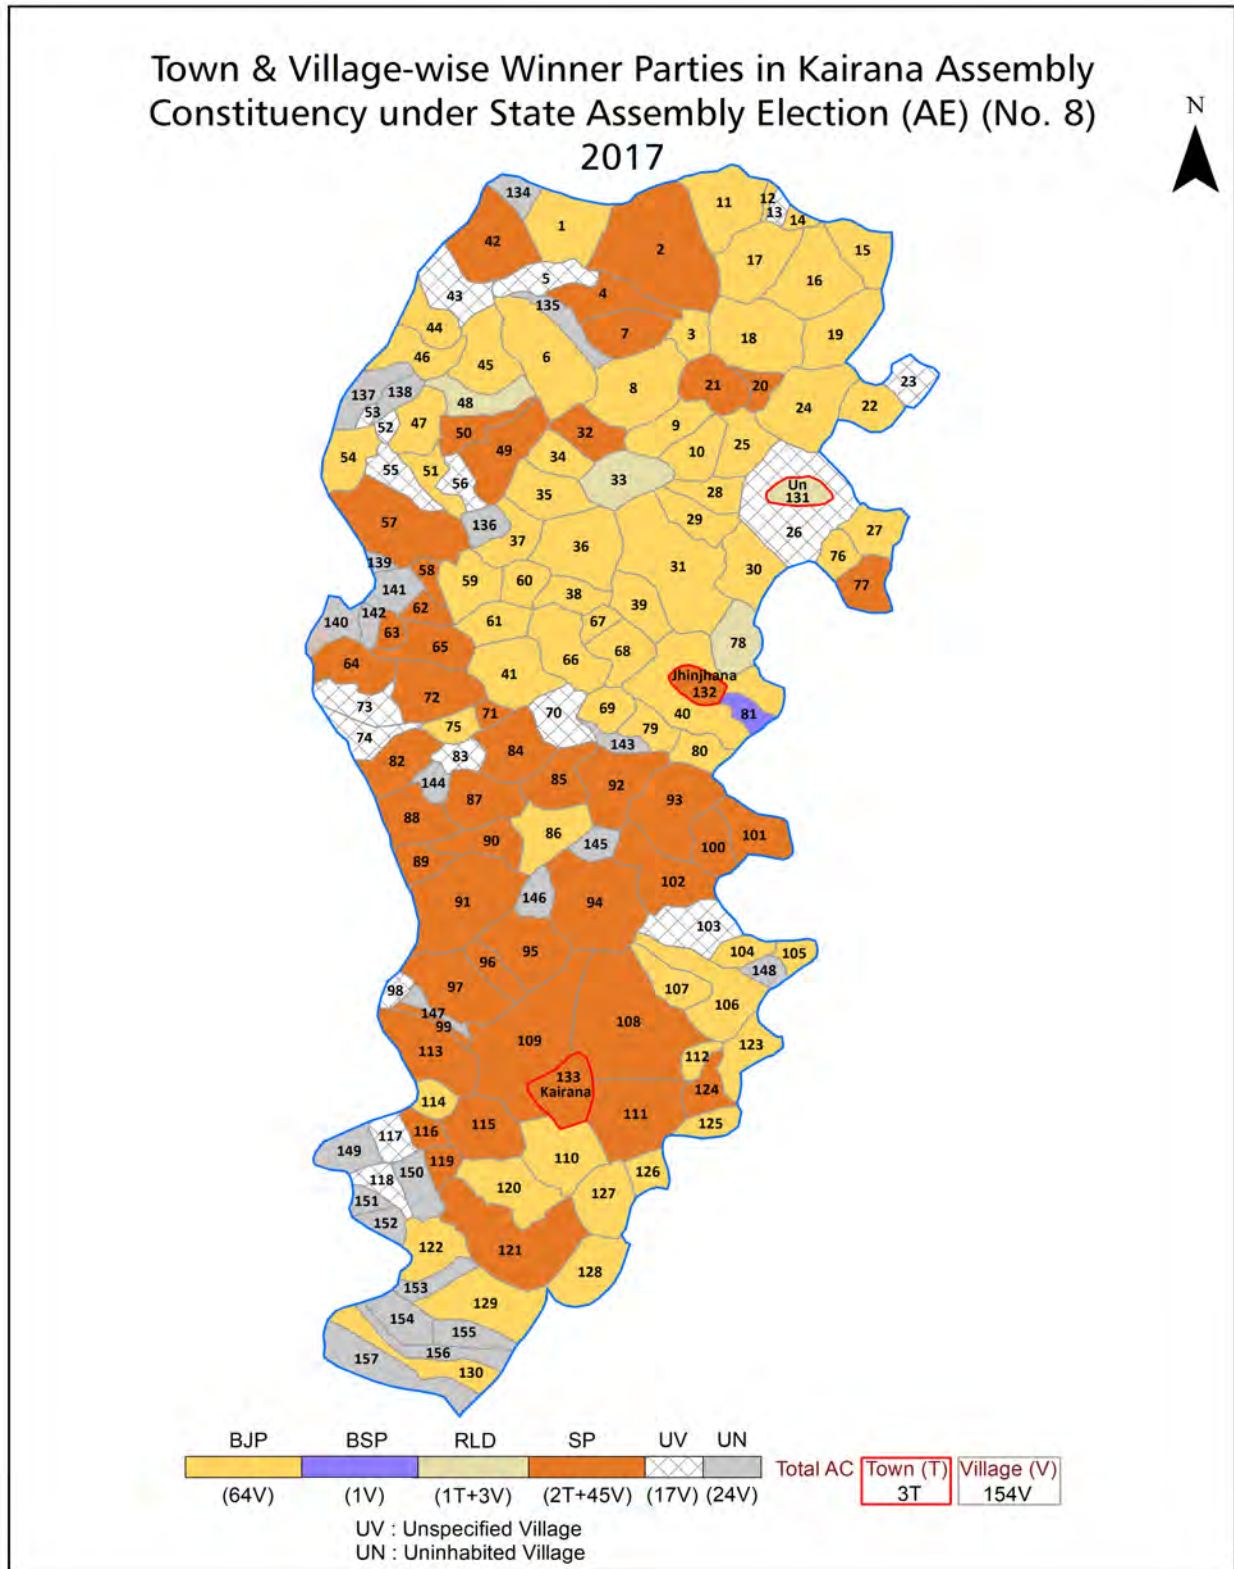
Town & Village-wise Winner Parties in Kairana Assembly Constituency under State Assembly Election (AE) (No. 8) 2017

N

134 1 42 2 11 12 13 14 15 17 16 5 43 135 4 44 7 3 18 19 46 45 6 8 21 20 23 24 22 137 138 48 53 52 47 50 32 49 9 10 25 54 55 51 34 33 56 35 28 Un 131 136 57 29 26 27 37 36 139 58 76 31 30 77 59 60 141 38 39 62 142 140 61 67 63 78 65 68 64 66 41 Jhinjhana 132 72 71 40 81 73 70 69 79 75 74 143 80 83 84 82 144 85 92 93 87 88 86 145 101 90 100 89 102 91 146 94 103 95 96 104 105 148 98 97 107 106 147 99 108 113 109 123 112 133 Kairana 124 114 111 115 125 117 116 149 119 150 110 126 118 120 151 127 152 121 122 128 153 129 154 155 156 157 130

| BJP | BSP | RLD | SP | UV | UN |
|---|---|---|---|---|---|
| (64V) | (1V) | (1T+3V) | (2T+45V) | (17V) | (24V) |

Total AC | Town (T) 3T | Village (V) 154V

UV : Unspecified Village
UN : Uninhabited Village